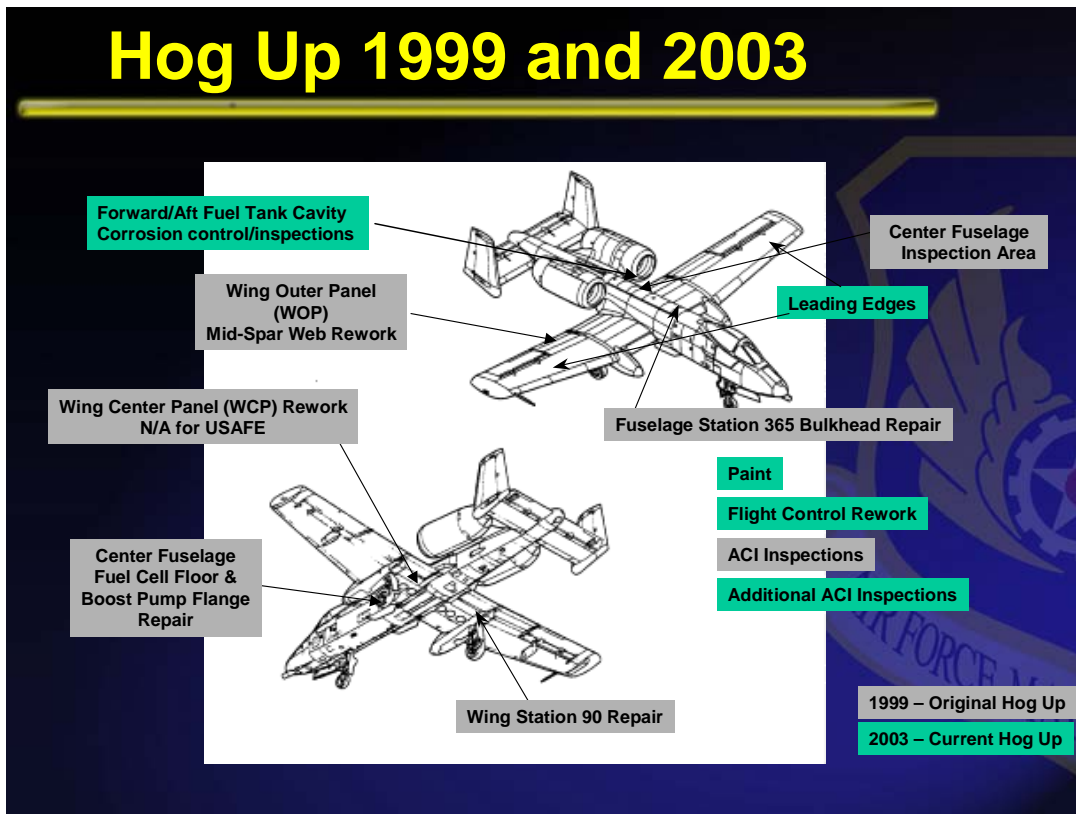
Hog Up 1999 and 2003

Forward/Aft Fuel Tank Cavity Corrosion control/inspections

Center Fuselage Inspection Area

Wing Outer Panel (WOP) Mid-Spar Web Rework

Leading Edges

Wing Center Panel (WCP) Rework N/A for USAFE

Fuselage Station 365 Bulkhead Repair

Paint

Flight Control Rework

ACI Inspections

Additional ACI Inspections

Center Fuselage Fuel Cell Floor & Boost Pump Flange Repair

Wing Station 90 Repair

1999 – Original Hog Up

2003 – Current Hog Up

AIR FORCE MA